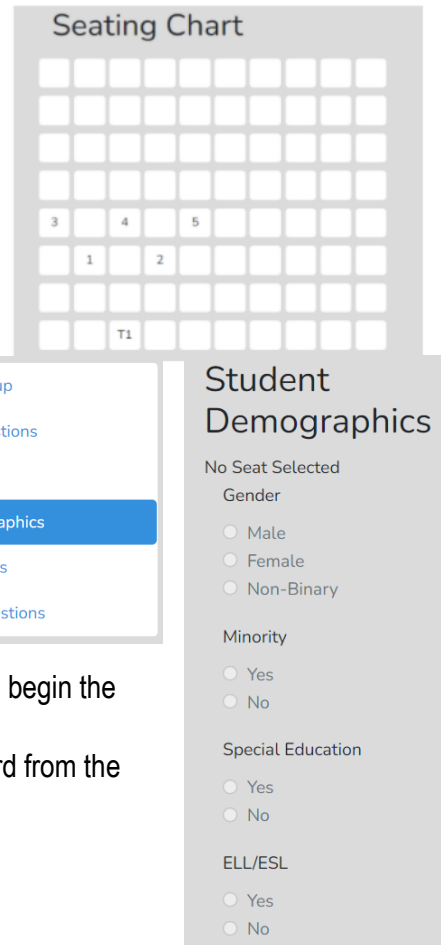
Seating Chart

3 4 5

1 2

T1

up
tions
aphics
s
stions

begin the

rd from the

Student Demographics

No Seat Selected

Gender

Male
Female
Non-Binary

Minority

Yes
No

Special Education

Yes
No

ELL/ESL

Yes
No